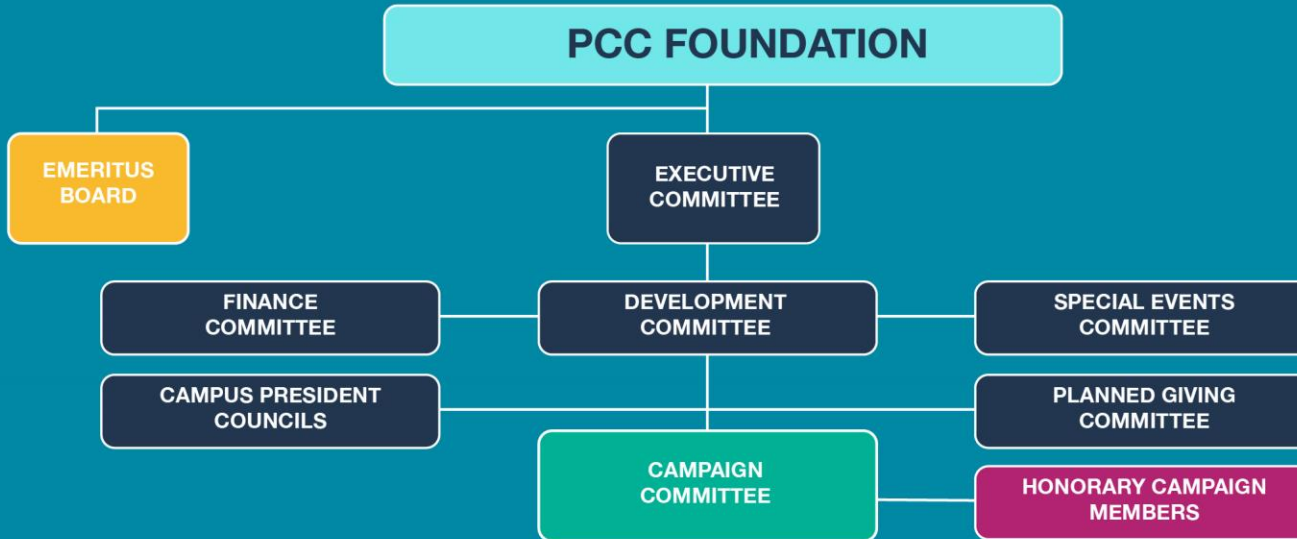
PCC FOUNDATION

EMERITUS BOARD

EXECUTIVE COMMITTEE

FINANCE COMMITTEE

DEVELOPMENT COMMITTEE

SPECIAL EVENTS COMMITTEE

CAMPUS PRESIDENT COUNCILS

PLANNED GIVING COMMITTEE

CAMPAIGN COMMITTEE

HONORARY CAMPAIGN MEMBERS